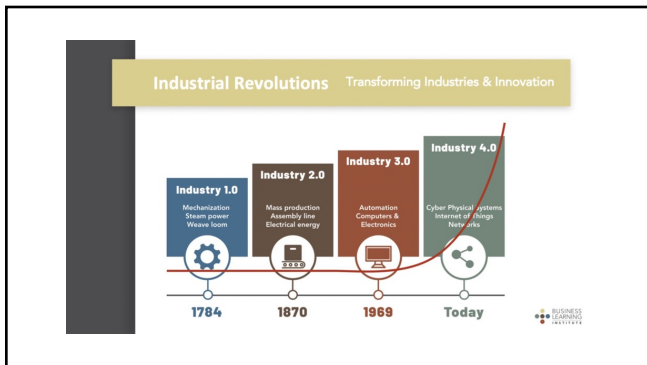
Industrial Revolutions Transforming Industries & Innovation

Industry 1.0
Mechanization
Steam power
Weave loom

Industry 2.0
Mass production
Assembly line
Electrical energy

Industry 3.0
Automation
Computers &
Electronics

Industry 4.0
Cyber Physical Systems
Internet of Things
Networks

1784

1870

1969

Today

BUSINESS
LEARNING
INSTITUTE